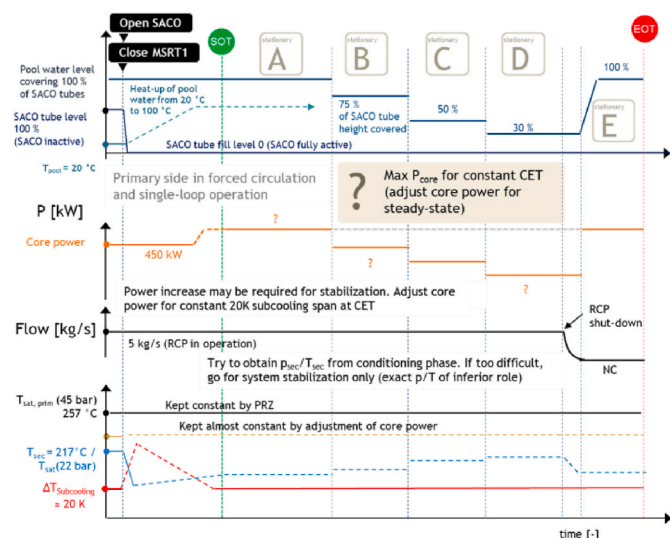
Open SACO
Close MSRT1
SOT
stationary A
stationary B
stationary C
stationary D
EOT

Pool water level covering 100 % of SACO tubes

SACO tube level 100 % (SACO inactive)

Heat-up of pool water from 20 °C to 100 °C

75 % of SACO tube height covered

50 %

30 %

100 %

stationary E

SACO tube fill level 0 (SACO fully active)

$T_{pool}$ = 20 °C

Primary side in forced circulation and single-loop operation

?

Max $P_{core}$ for constant CET (adjust core power for steady-state)

P [kW]

Core power

450 kW

?

?

?

Power increase may be required for stabilization. Adjust core power for constant 20K subcooling span at CET

Flow [kg/s]

RCP shut-down

5 kg/s (RCP in operation)

Try to obtain $p_{sec}/T_{sec}$ from conditioning phase. If too difficult, go for system stabilization only (exact p/T of inferior role)

NC

$T_{sat, prim}$ (45 bar) 257 °C

Kept constant by PRZ

Kept almost constant by adjustment of core power

$T_{sec}$ = 217°C / $T_{sat}$(22 bar)

$\Delta T_{Subcooling}$ ≈ 20 K

time [-]